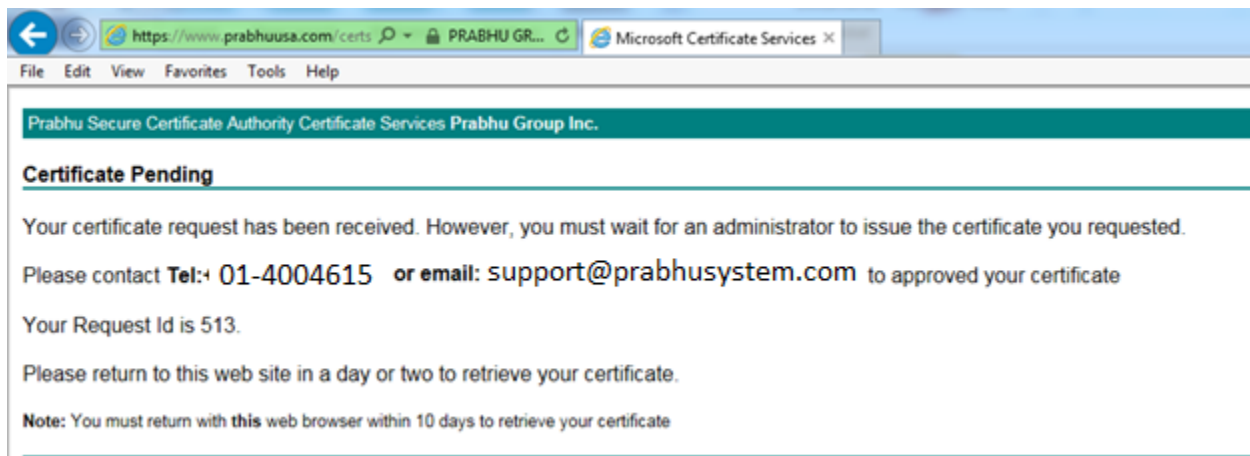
https://www.prabhuusa.com/certs PRABHU GR... Microsoft Certificate Services ×

File Edit View Favorites Tools Help

Prabhu Secure Certificate Authority Certificate Services **Prabhu Group Inc.**

**Certificate Pending**

Your certificate request has been received. However, you must wait for an administrator to issue the certificate you requested.

Please contact **Tel:**‹ 01-4004615 **or email:** support@prabhusystem.com to approved your certificate

Your Request Id is 513.

Please return to this web site in a day or two to retrieve your certificate.

**Note:** You must return with **this** web browser within 10 days to retrieve your certificate